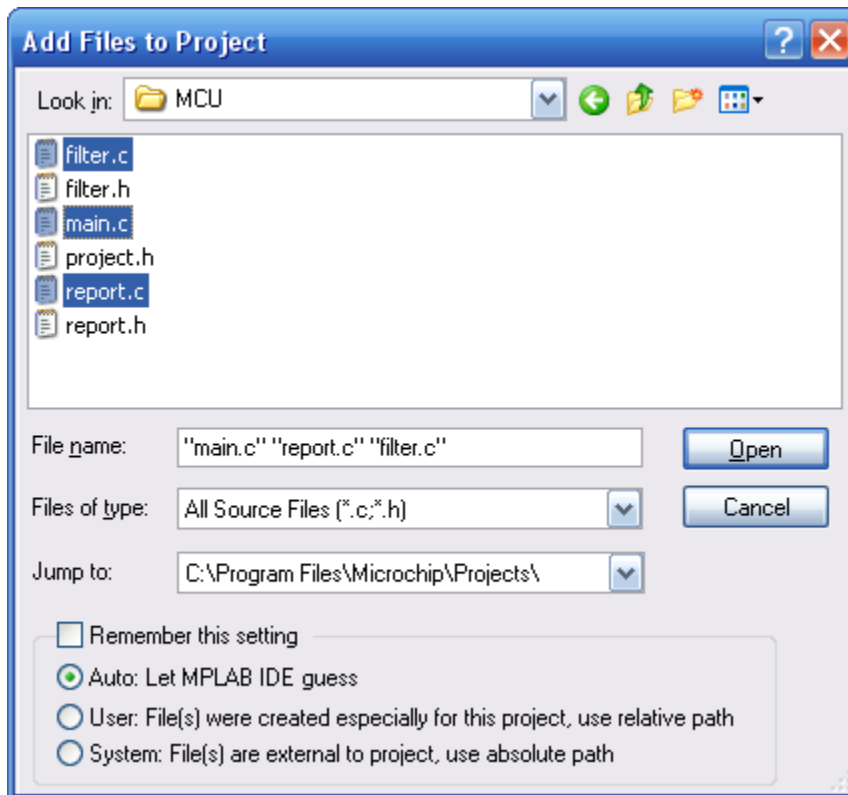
Add Files to Project

Look in: MCU

filter.c
filter.h
main.c
project.h
report.c
report.h

File name: "main.c" "report.c" "filter.c"

Open

Files of type: All Source Files (*.c;*.h)

Cancel

Jump to: C:\Program Files\Microchip\Projects\

Remember this setting

Auto: Let MPLAB IDE guess

User: File(s) were created especially for this project, use relative path

System: File(s) are external to project, use absolute path